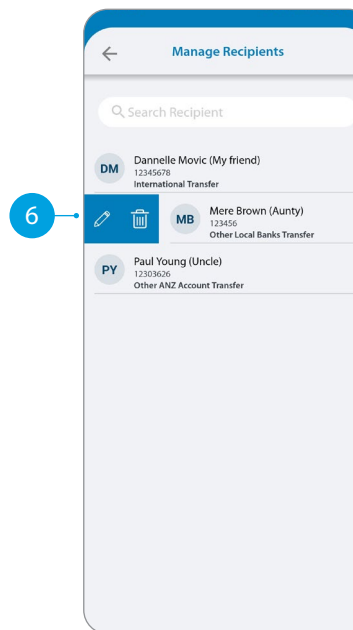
Manage Recipients

Search Recipient

DM
Dannelle Movic (My friend)
12345678
International Transfer

6

MB
Mere Brown (Aunty)
123456
Other Local Banks Transfer

PY
Paul Young (Uncle)
12303626
Other ANZ Account Transfer